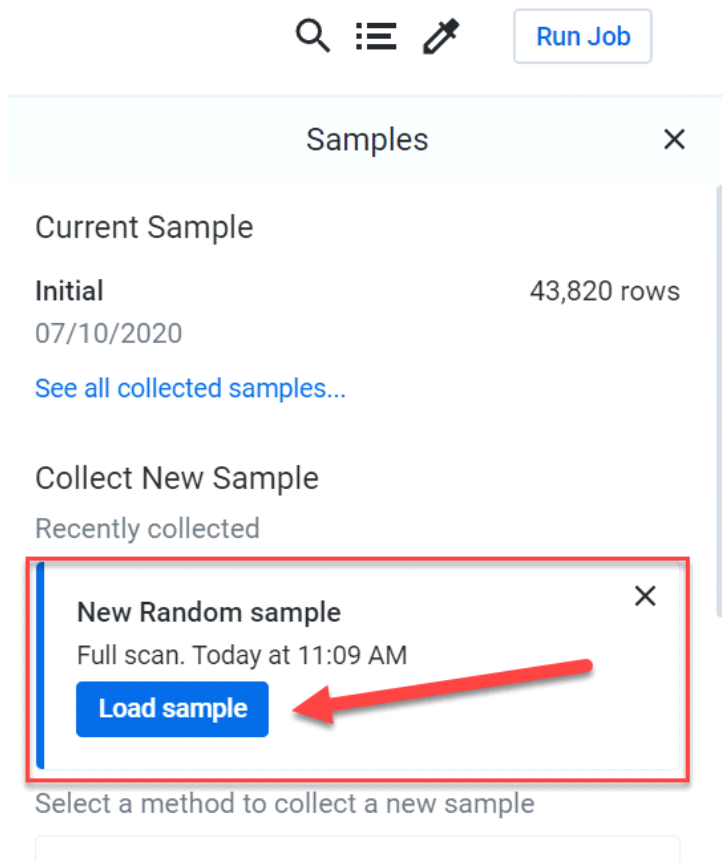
Run Job

Samples

Current Sample

Initial
43,820 rows
07/10/2020

See all collected samples...

Collect New Sample

Recently collected

New Random sample
Full scan. Today at 11:09 AM
Load sample

Select a method to collect a new sample